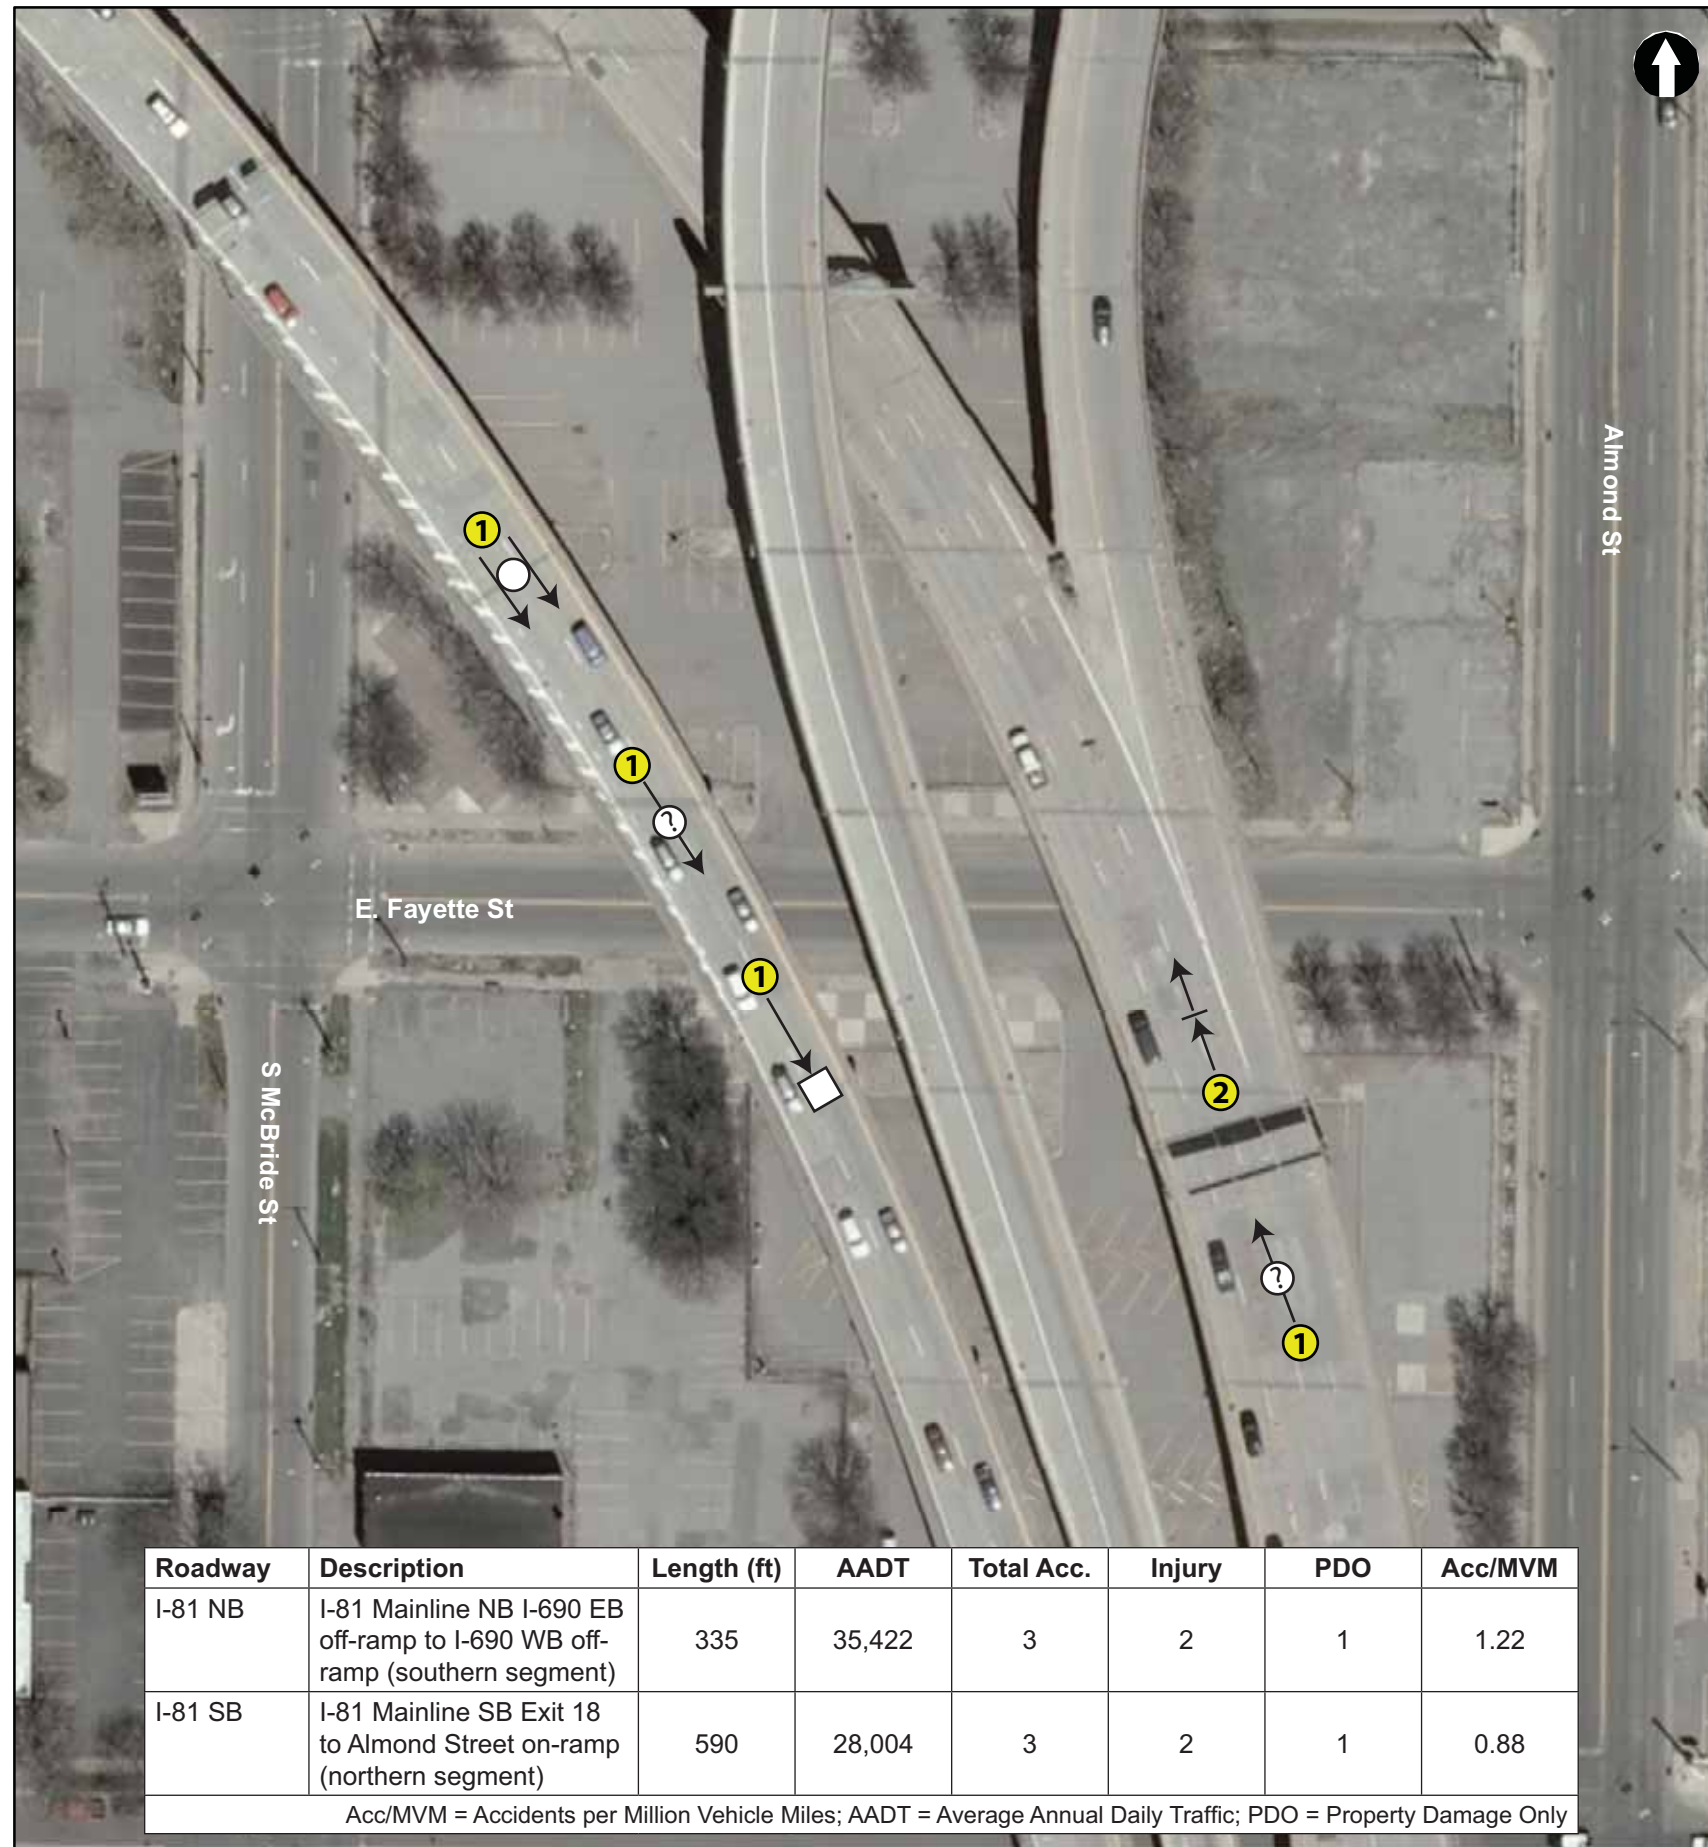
1
1
?
1
E. Fayette St
S McBride St
2
?
1
Almond St

| Roadway | Description | Length (ft) | AADT | Total Acc. | Injury | PDO | Acc/MVM |
|---|---|---|---|---|---|---|---|
| I-81 NB | I-81 Mainline NB I-690 EB off-ramp to I-690 WB off-ramp (southern segment) | 335 | 35,422 | 3 | 2 | 1 | 1.22 |
| I-81 SB | I-81 Mainline SB Exit 18 to Almond Street on-ramp (northern segment) | 590 | 28,004 | 3 | 2 | 1 | 0.88 |

Acc/MVM = Accidents per Million Vehicle Miles; AADT = Average Annual Daily Traffic; PDO = Property Damage Only